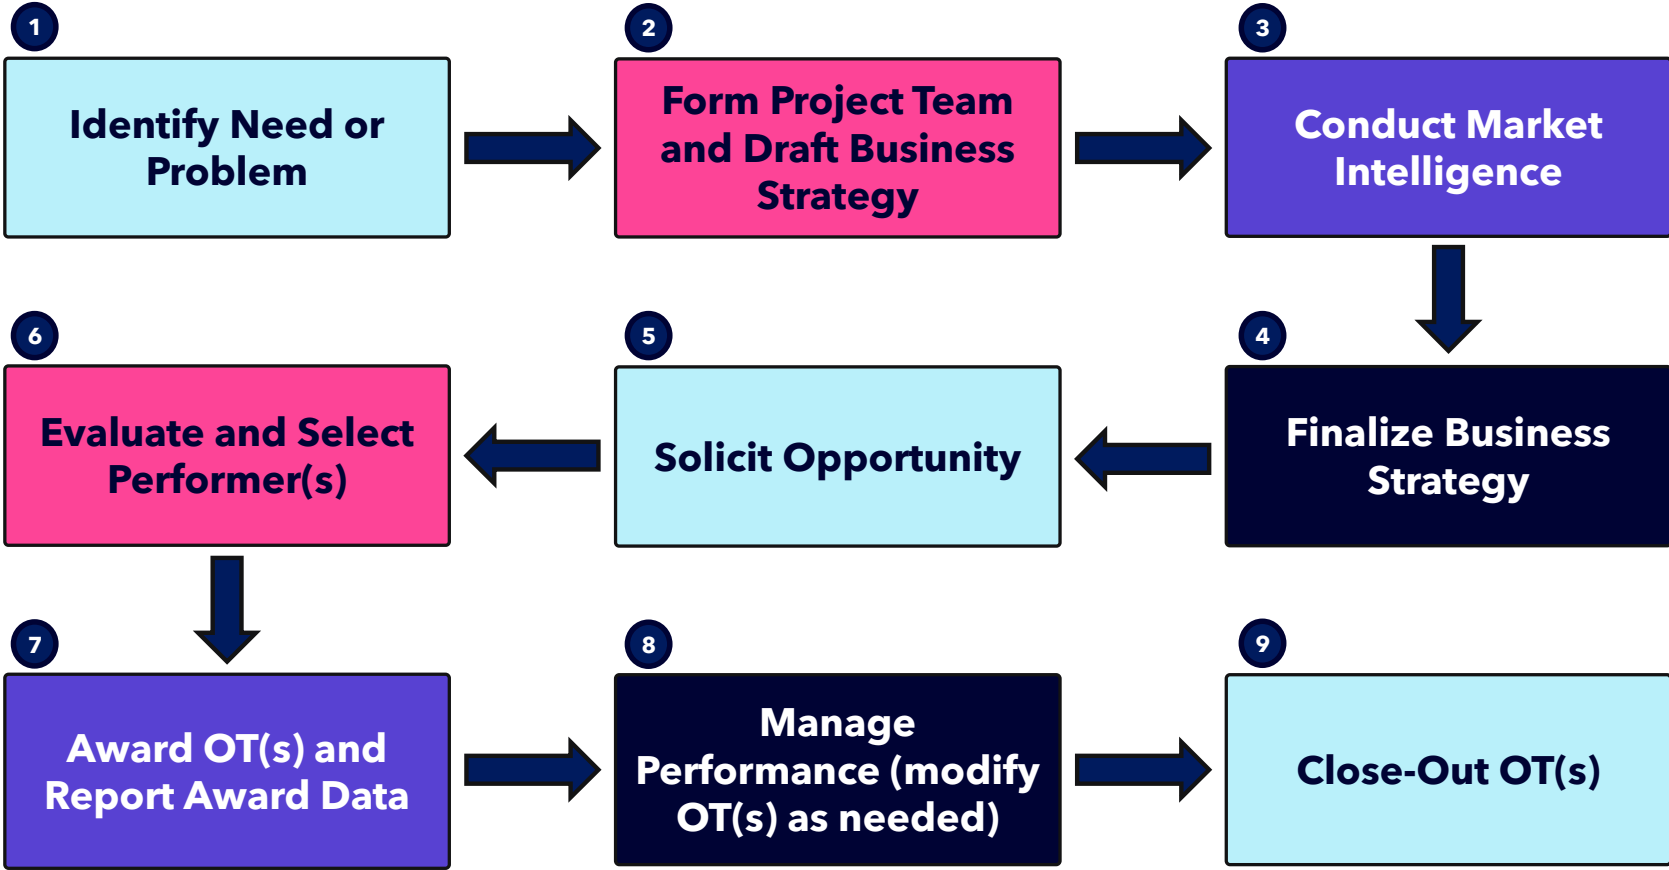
1
Identify Need or Problem

2
Form Project Team and Draft Business Strategy

3
Conduct Market Intelligence

4
Finalize Business Strategy

5
Solicit Opportunity

6
Evaluate and Select Performer(s)

7
Award OT(s) and Report Award Data

8
Manage Performance (modify OT(s) as needed)

9
Close-Out OT(s)